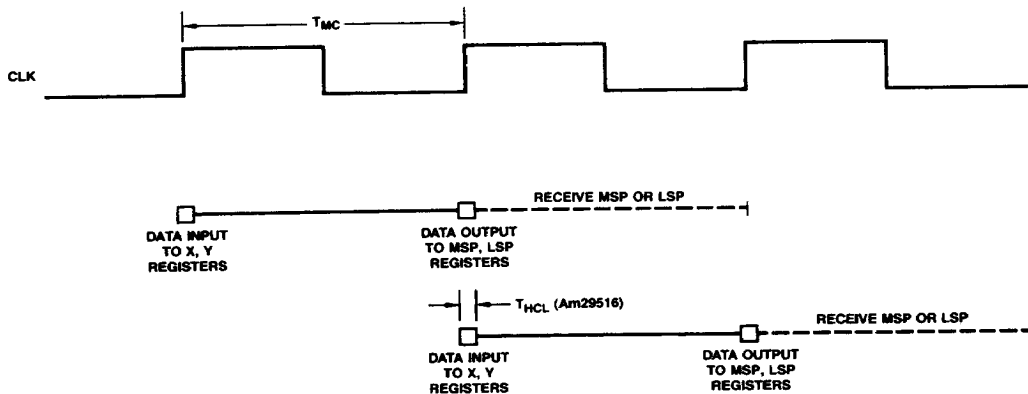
$T_{MC}$

CLK

RECEIVE MSP OR LSP

DATA INPUT TO X, Y REGISTERS

DATA OUTPUT TO MSP, LSP REGISTERS

$T_{HCL}$ (Am29516)

RECEIVE MSP OR LSP

DATA INPUT TO X, Y REGISTERS

DATA OUTPUT TO MSP, LSP REGISTERS